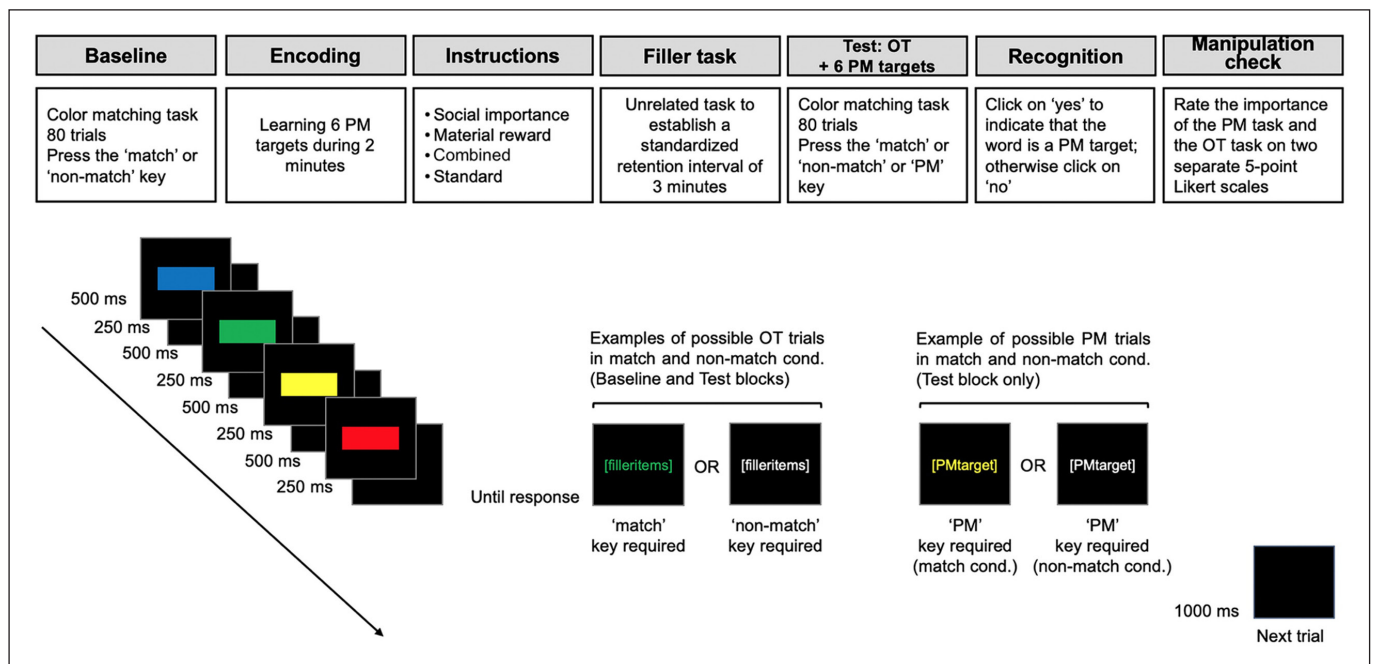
Baseline

Color matching task 80 trials Press the 'match' or 'non-match' key

Encoding

Learning 6 PM targets during 2 minutes

Instructions

• Social importance
• Material reward
• Combined
• Standard

Filler task

Unrelated task to establish a standardized retention interval of 3 minutes

Test: OT + 6 PM targets

Color matching task 80 trials Press the 'match' or 'non-match' or 'PM' key

Recognition

Click on 'yes' to indicate that the word is a PM target; otherwise click on 'no'

Manipulation check

Rate the importance of the PM task and the OT task on two separate 5-point Likert scales

500 ms
250 ms
500 ms
250 ms
500 ms
250 ms
500 ms
250 ms

Examples of possible OT trials in match and non-match cond. (Baseline and Test blocks)

Until response

[filleritems] OR [filleritems]

'match' key required

'non-match' key required

Example of possible PM trials in match and non-match cond. (Test block only)

[PMtarget] OR [PMtarget]

'PM' key required (match cond.)

'PM' key required (non-match cond.)

1000 ms

Next trial